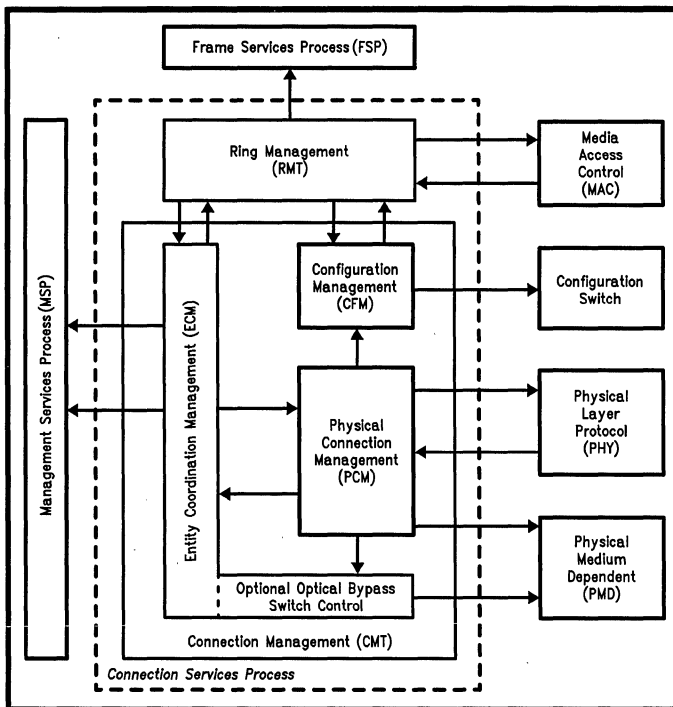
Frame Services Process (FSP)

Management Services Process (MSP)

Ring Management (RMT)

Media Access Control (MAC)

Configuration Management (CFM)

Configuration Switch

Entity Coordination Management (ECM)

Physical Connection Management (PCM)

Physical Layer Protocol (PHY)

Physical Medium Dependent (PMD)

Optional Optical Bypass Switch Control

Connection Management (CMT)

Connection Services Process